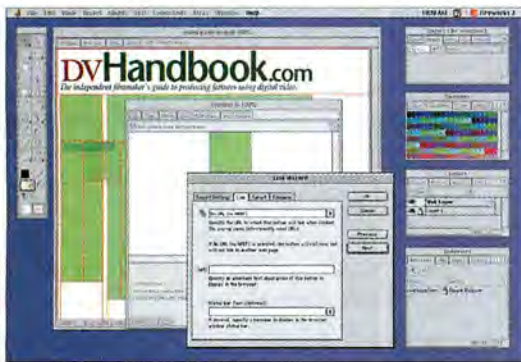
File Edit View Insert Modify Text Commands Site Window Help

Fireworks 3

DVHandbook.com

The independent filmmaker's guide to producing features using digital video.

Link Wizard

OK

Cancel

Previous

Next

Web Layer

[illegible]